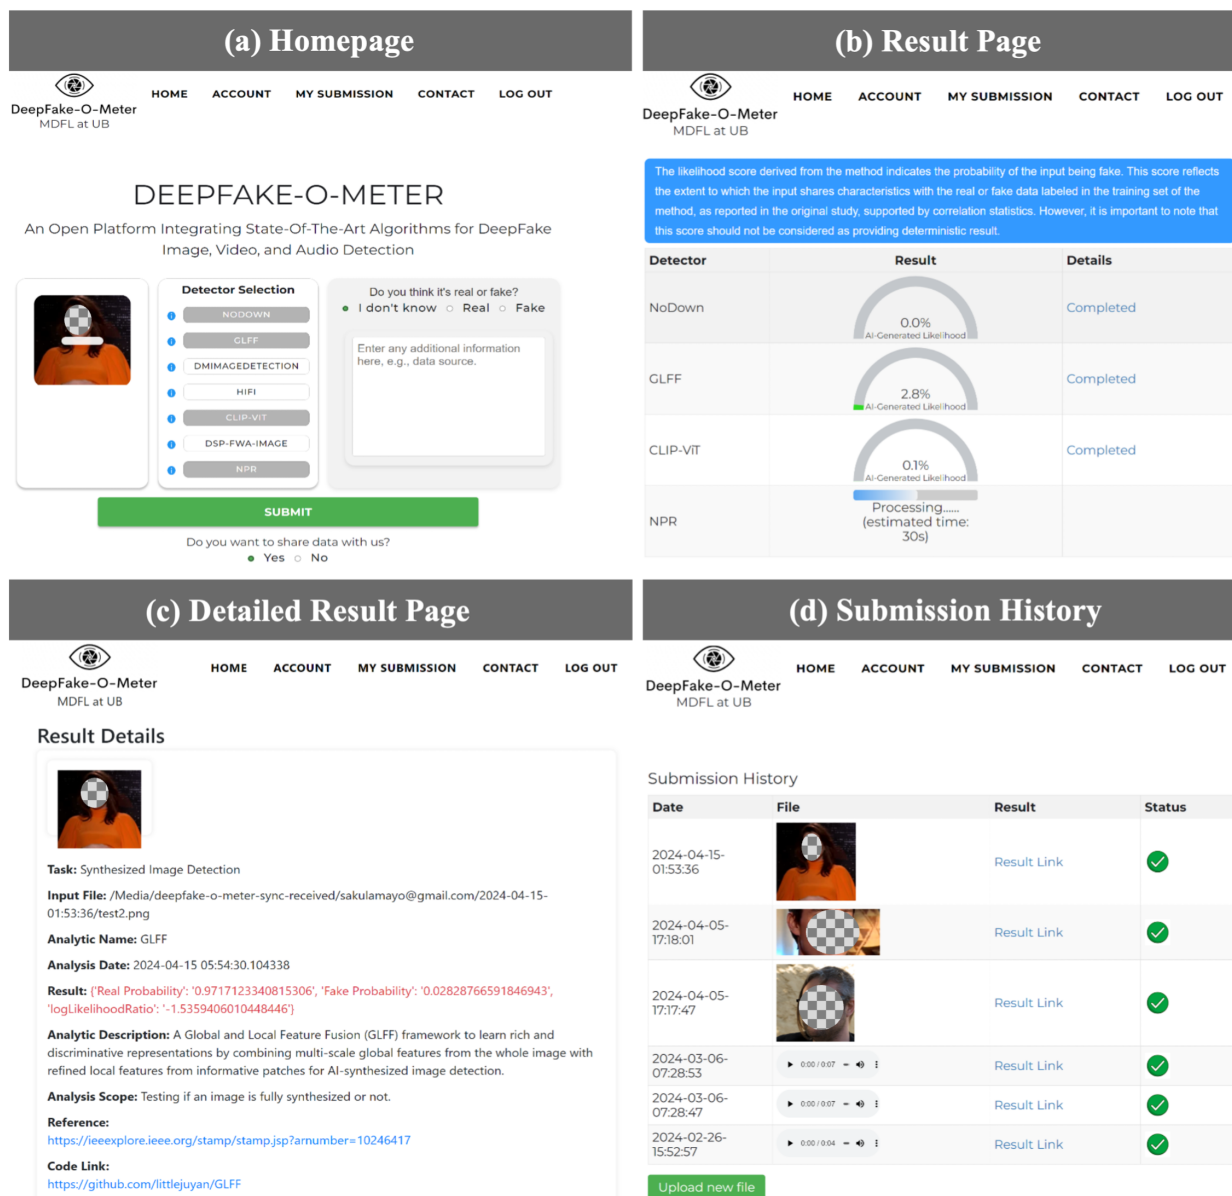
(a) Homepage

DeepFake-O-Meter
MDFL at UB

HOME ACCOUNT MY SUBMISSION CONTACT LOG OUT

DEEPFAKE-O-METER

An Open Platform Integrating State-Of-The-Art Algorithms for DeepFake Image, Video, and Audio Detection

Detector Selection

NODOWN
GLFF
DMIMAGEDETECTION
HIFI
CLIP-VIT
DSP-FWA-IMAGE
NPR

Do you think it's real or fake?
I don't know Real Fake

Enter any additional information here, e.g., data source.

SUBMIT

Do you want to share data with us?
Yes No

(b) Result Page

DeepFake-O-Meter
MDFL at UB

HOME ACCOUNT MY SUBMISSION CONTACT LOG OUT

The likelihood score derived from the method indicates the probability of the input being fake. This score reflects the extent to which the input shares characteristics with the real or fake data labeled in the training set of the method, as reported in the original study, supported by correlation statistics. However, it is important to note that this score should not be considered as providing deterministic result.

| Detector | Result | Details |
|---|---|---|
| NoDown | 0.0% AI-Generated Likelihood | Completed |
| GLFF | 2.8% AI-Generated Likelihood | Completed |
| CLIP-ViT | 0.1% AI-Generated Likelihood | Completed |
| NPR | Processing...... (estimated time: 30s) | |

(c) Detailed Result Page

DeepFake-O-Meter
MDFL at UB

HOME ACCOUNT MY SUBMISSION CONTACT LOG OUT

Result Details

Task: Synthesized Image Detection

Input File: /Media/deepfake-o-meter-sync-received/sakulamayo@gmail.com/2024-04-15-01:53:36/test2.png

Analytic Name: GLFF

Analysis Date: 2024-04-15 05:54:30.104338

Result: {'Real Probability': '0.9717123340815306', 'Fake Probability': '0.02828766591846943', 'logLikelihoodRatio': '-1.5359406010448446'}

Analytic Description: A Global and Local Feature Fusion (GLFF) framework to learn rich and discriminative representations by combining multi-scale global features from the whole image with refined local features from informative patches for AI-synthesized image detection.

Analysis Scope: Testing if an image is fully synthesized or not.

Reference:
https://ieeexplore.ieee.org/stamp/stamp.jsp?arnumber=10246417

Code Link:
https://github.com/littlejuyan/GLFF

(d) Submission History

DeepFake-O-Meter
MDFL at UB

HOME ACCOUNT MY SUBMISSION CONTACT LOG OUT

Submission History

| Date | File | Result | Status |
|---|---|---|---|
| 2024-04-15-01:53:36 | | Result Link | |
| 2024-04-05-17:18:01 | | Result Link | |
| 2024-04-05-17:17:47 | | Result Link | |
| 2024-03-06-07:28:53 | 0:00 / 0:07 | Result Link | |
| 2024-03-06-07:28:47 | 0:00 / 0:07 | Result Link | |
| 2024-02-26-15:52:57 | 0:00 / 0:04 | Result Link | |

Upload new file